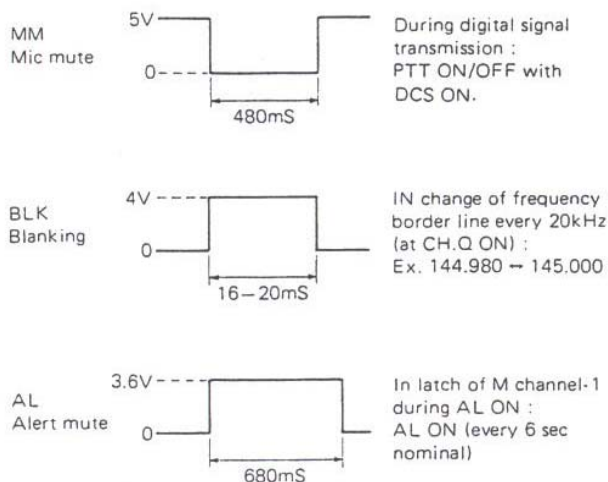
MM
Mic mute

5V

0

480mS

During digital signal transmission : PTT ON/OFF with DCS ON.

BLK
Blanking

4V

0

16–20mS

IN change of frequency border line every 20kHz (at CH.Q ON) :
Ex. 144.980 → 145.000

AL
Alert mute

3.6V

0

680mS

In latch of M channel-1 during AL ON :
AL ON (every 6 sec nominal)